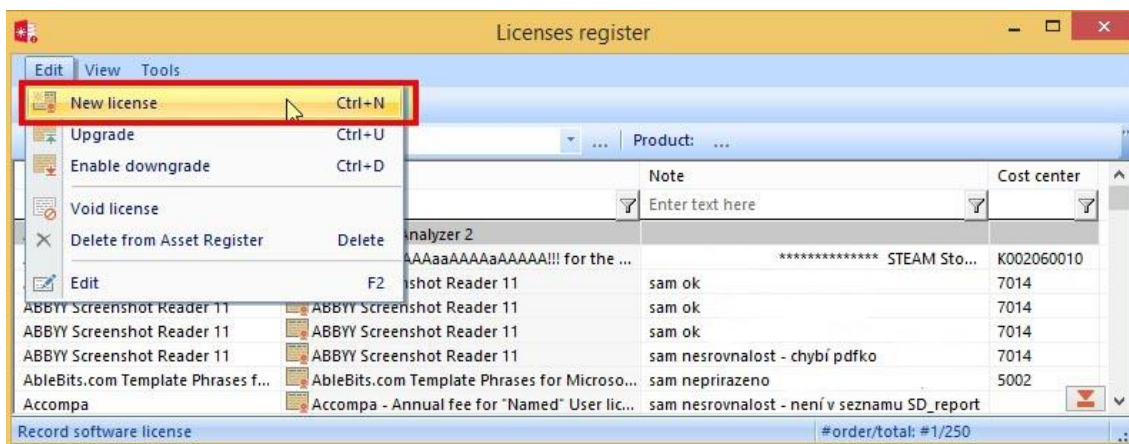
Licenses register

Edit View Tools

New license Ctrl+N
Upgrade Ctrl+U
Enable downgrade Ctrl+D
Void license
Delete from Asset Register Delete
Edit F2

Product: ...

| | | Note | Cost center |
|---|---|---|---|
| | | Enter text here | |
| | nalyzer 2 | | |
| | AAAaaAAAAaAAAAA!!! for the ... | ************** STEAM Sto... | K002060010 |
| | nshot Reader 11 | sam ok | 7014 |
| ABBYY Screenshot Reader 11 | ABBYY Screenshot Reader 11 | sam ok | 7014 |
| ABBYY Screenshot Reader 11 | ABBYY Screenshot Reader 11 | sam ok | 7014 |
| ABBYY Screenshot Reader 11 | ABBYY Screenshot Reader 11 | sam nesrovnalost - chybí pdfko | 7014 |
| AbleBits.com Template Phrases f... | AbleBits.com Template Phrases for Microso... | sam neprirazeno | 5002 |
| Accompa | Accompa - Annual fee for "Named" User lic... | sam nesrovnalost - není v seznamu SD_report | |

Record software license
#order/total: #1/250